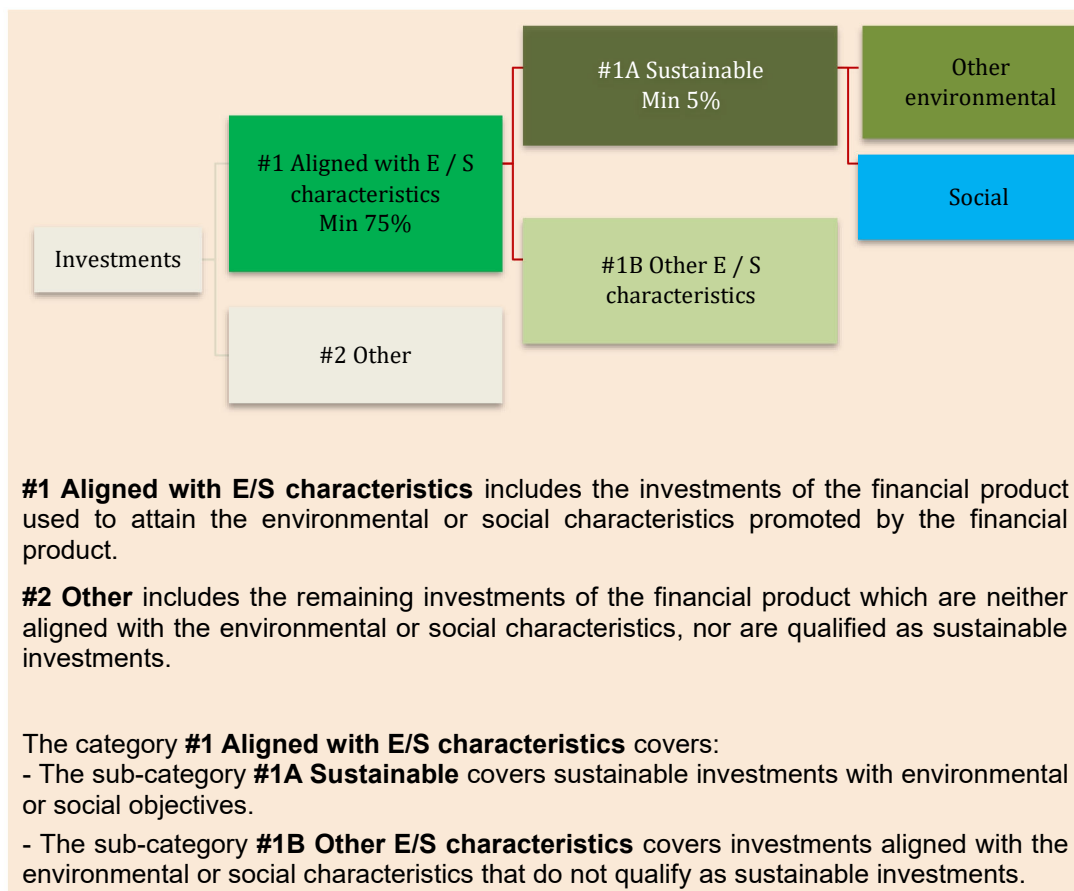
#1A Sustainable
Min 5%

Other environmental

Social

#1 Aligned with E / S characteristics
Min 75%

Investments

#1B Other E / S characteristics

#2 Other

**#1 Aligned with E/S characteristics** includes the investments of the financial product used to attain the environmental or social characteristics promoted by the financial product.

**#2 Other** includes the remaining investments of the financial product which are neither aligned with the environmental or social characteristics, nor are qualified as sustainable investments.

The category **#1 Aligned with E/S characteristics** covers:
- The sub-category **#1A Sustainable** covers sustainable investments with environmental or social objectives.

- The sub-category **#1B Other E/S characteristics** covers investments aligned with the environmental or social characteristics that do not qualify as sustainable investments.